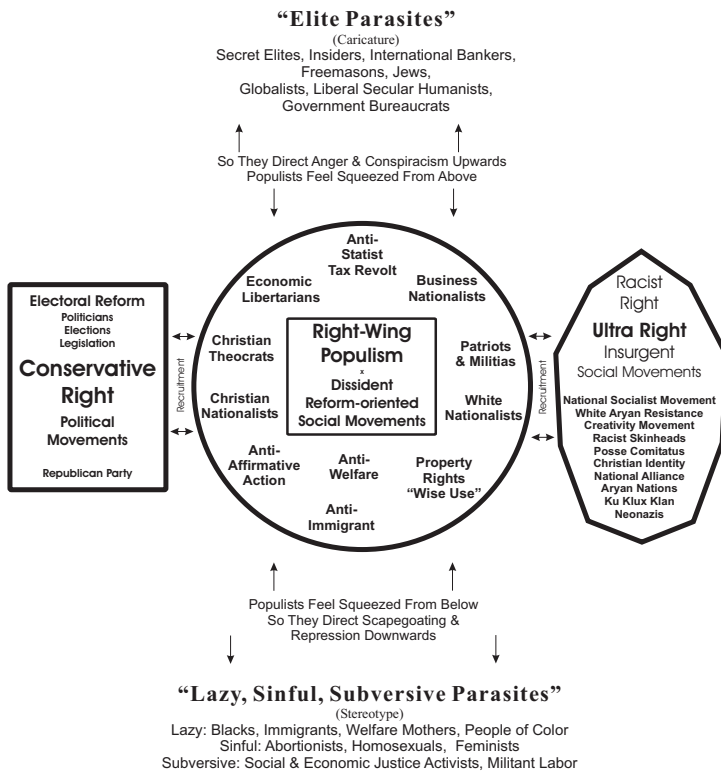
"Elite Parasites"
(Caricature)
Secret Elites, Insiders, International Bankers, Freemasons, Jews, Globalists, Liberal Secular Humanists, Government Bureaucrats

So They Direct Anger & Conspiracism Upwards
Populists Feel Squeezed From Above

Electoral Reform
Politicians
Elections
Legislation
Conservative Right
Political Movements
Republican Party

Recruitment

Anti-Statist Tax Revolt
Economic Libertarians
Business Nationalists
Christian Theocrats
Right-Wing Populism
x
Dissident Reform-oriented Social Movements
Patriots & Militias
Christian Nationalists
White Nationalists
Anti-Affirmative Action
Anti-Welfare
Property Rights "Wise Use"
Anti-Immigrant

Recruitment

Racist Right
Ultra Right
Insurgent
Social Movements
National Socialist Movement
White Aryan Resistance
Creativity Movement
Racist Skinheads
Posse Comitatus
Christian Identity
National Alliance
Aryan Nations
Ku Klux Klan
Neonazis

Populists Feel Squeezed From Below
So They Direct Scapegoating & Repression Downwards

"Lazy, Sinful, Subversive Parasites"
(Stereotype)
Lazy: Blacks, Immigrants, Welfare Mothers, People of Color
Sinful: Abortionists, Homosexuals, Feminists
Subversive: Social & Economic Justice Activists, Militant Labor